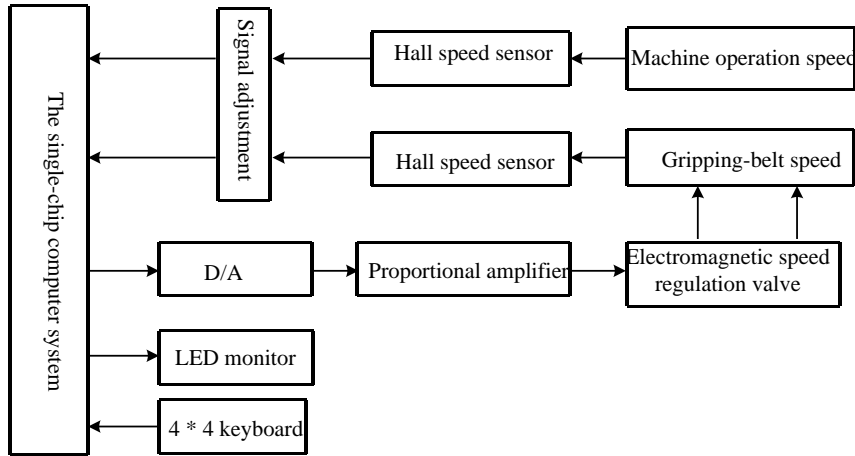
The single-chip computer system

Signal adjustment

Hall speed sensor

Machine operation speed

Hall speed sensor

Gripping-belt speed

D/A

Proportional amplifier

Electromagnetic speed regulation valve

LED monitor

4 * 4 keyboard